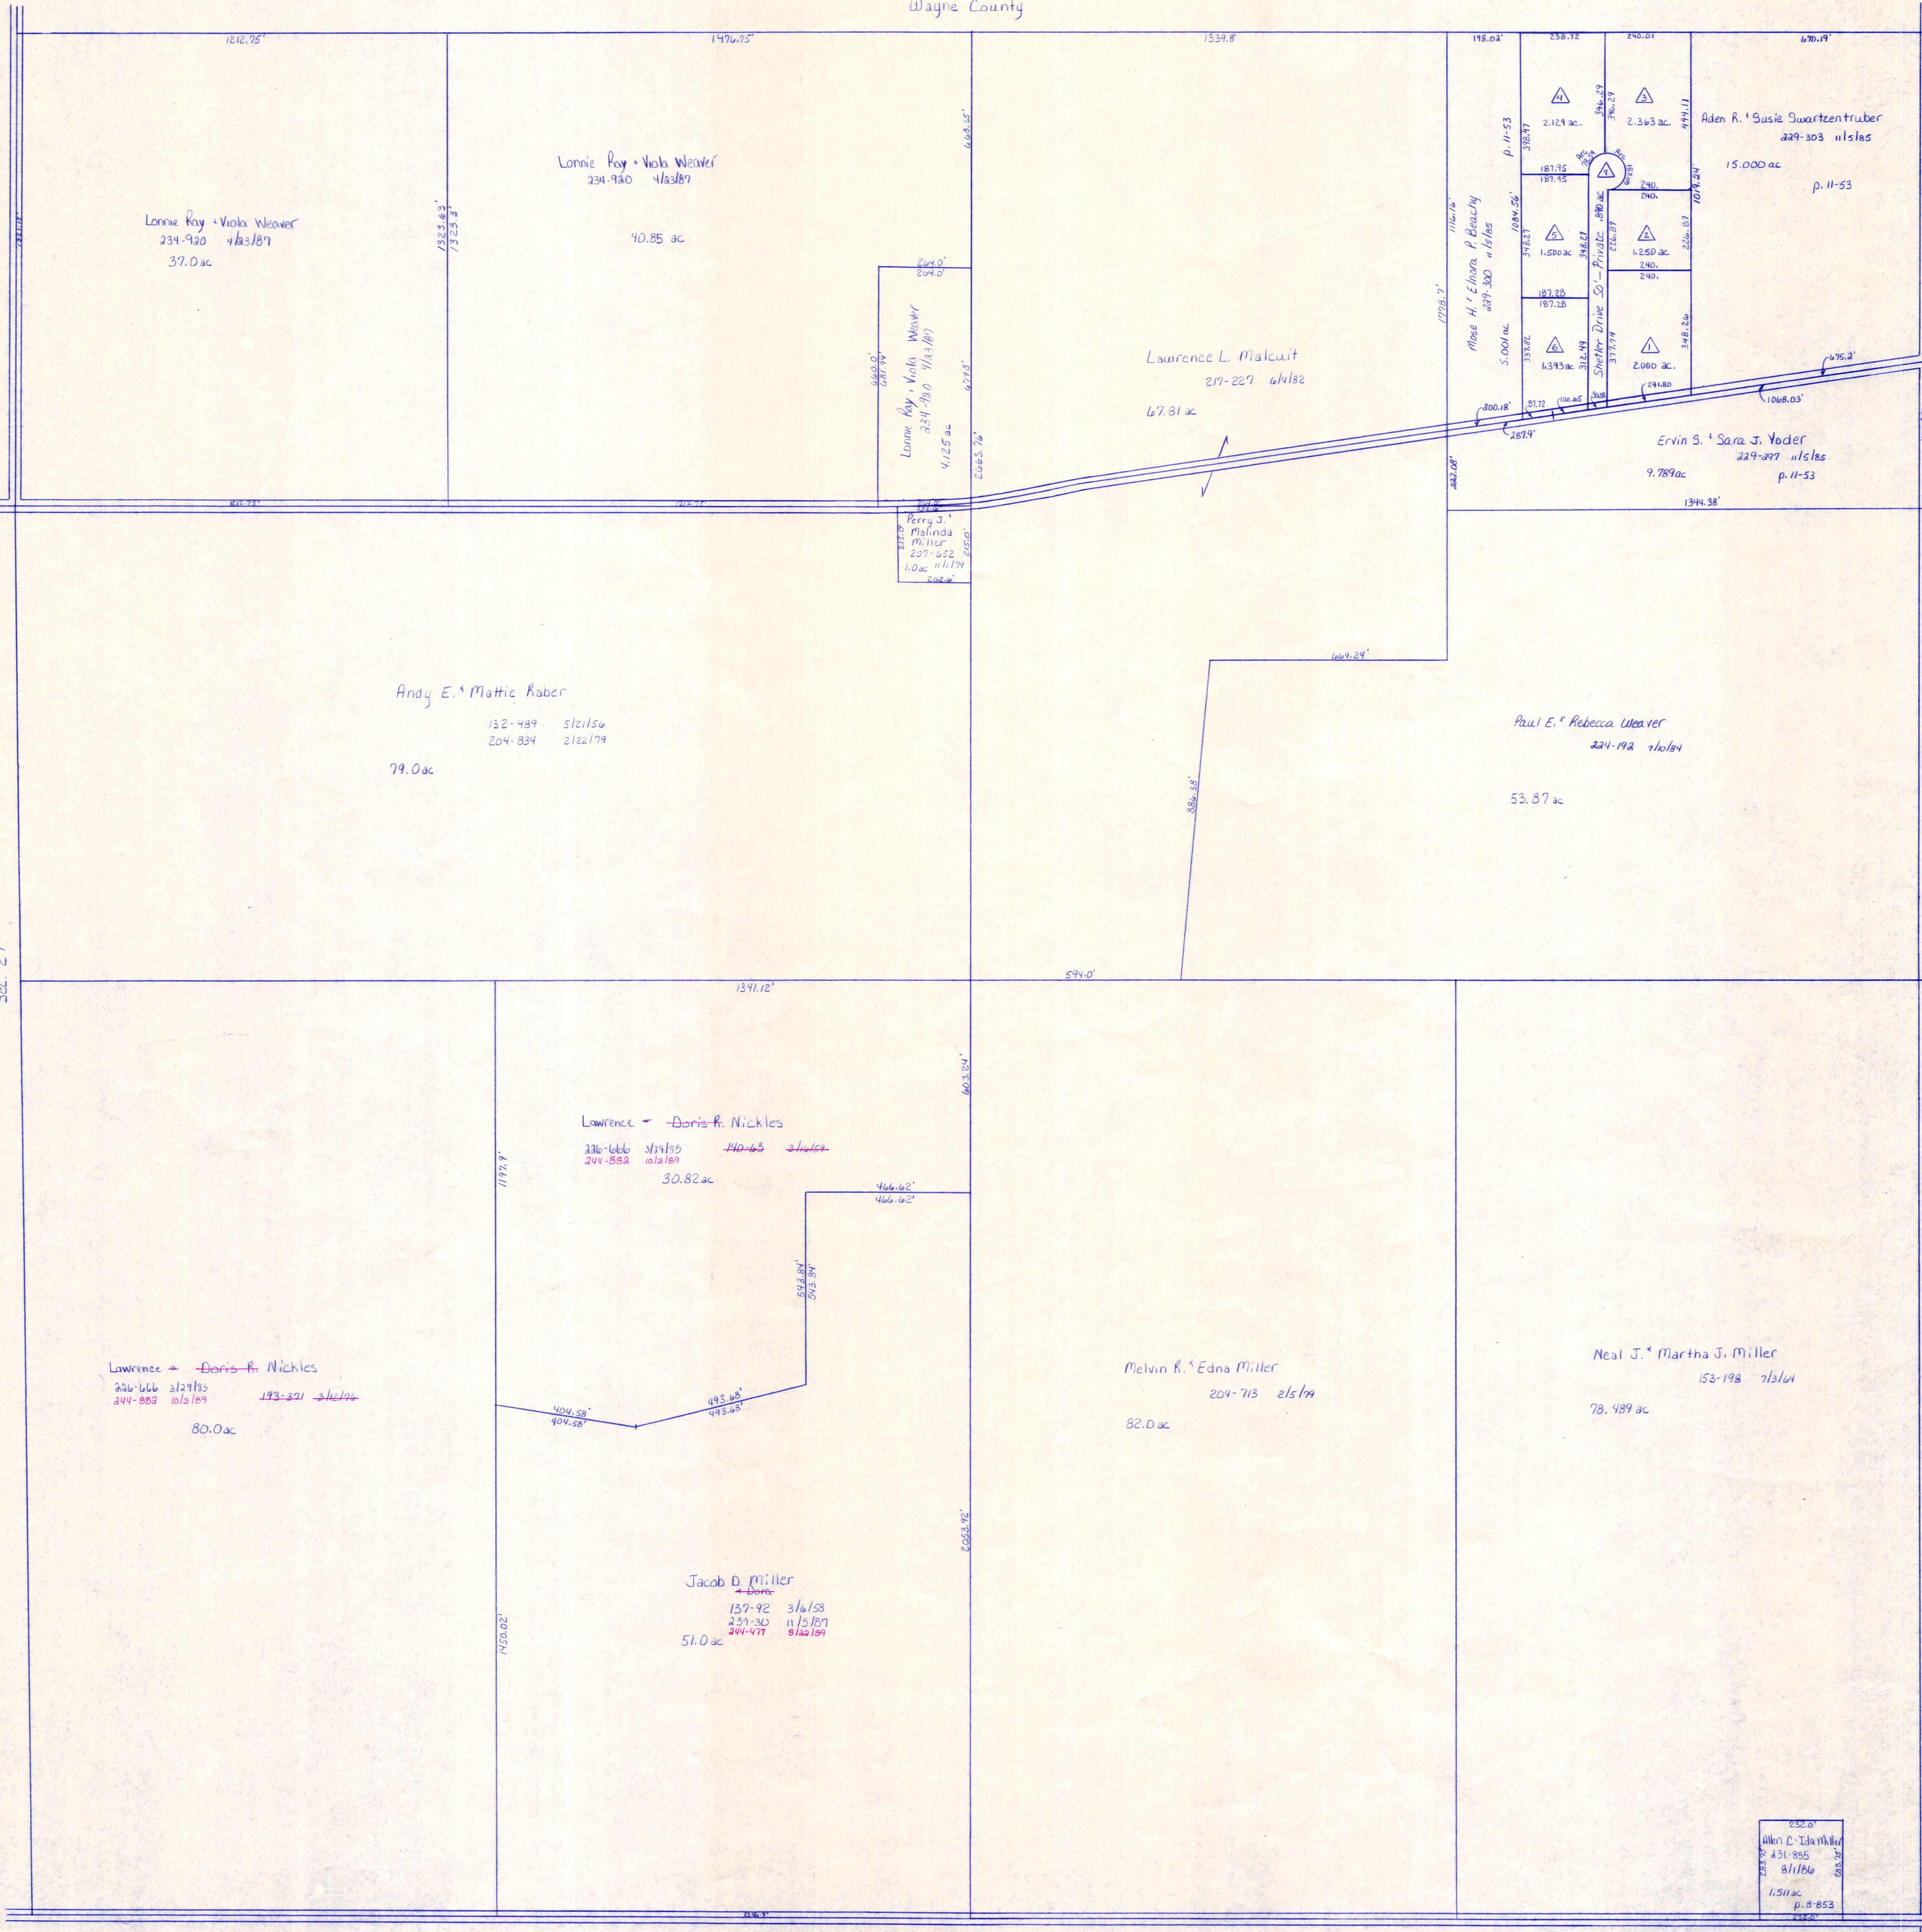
Wayne County

1212.75'
1496.75'
1339.8'
198.02'
238.72
240.01
670.19'

Lonnie Ray + Viola Weaver
234-930 4/23/87
37.0 ac

1323.63'
1323.3'

Lonnie Ray + Viola Weaver
234-930 4/23/87
40.85 ac

669.35'

204.0'
204.0'
660.0'
681.44
Lonnie Ray + Viola Weaver
234-930 4/23/87
4.125 ac
674.5'

2663.76'

Lawrence L. Malcuit
217-227 6/4/82
67.81 ac

1116.16'
1778.7'
Mose H. + Elnora P. Beachy
229-300 11/5/85
5.001 ac
p. 11-53
338.97
1084.56'
348.27
337.82

4
2.129 ac.
3
2.363 ac.
346.29
396.29
444.11
187.95
187.95
4
240.
240.
1014.24
5
1.500 ac
348.21
890 ac
Shetler Drive 50' - Private
226.87
2
1.250 ac
240.
240.
226.87
187.28
187.28
6
1.393 ac.
312.49
377.77
1
2.060 ac.
348.26

Aden R. + Susie Swartzentruber
229-303 11/5/85
15.000 ac
p. 11-53

800.18'
287.9'
97.72
100.65
30.8
241.80
1068.03'
695.2'

Ervin S. + Sara J. Yoder
229-397 11/5/85
9.789 ac
p. 11-53
222.08'
1344.38'

1212.75'
1496.75'

Perry J. + Malinda Miller
207-652
1.0 ac 11/1/79
208.0'
210.0'

Andy E. + Mattie Kaber
132-489 5/21/56
204-834 2/22/79
79.0 ac

664.24'
884.38'

Paul E. + Rebecca Weaver
224-192 7/10/84
53.87 ac

594.0'
1341.12'

Lawrence + Doris R. Nickles
226-666 3/29/85 140-63 3/4/69
244-882 10/2/89
30.82 ac

1192.9'
603.84'
466.62'
466.62'
543.84'
543.84'
493.63'
493.63'
404.58'
404.58'

Lawrence + Doris R. Nickles
226-666 3/29/85 193-321 3/12/76
244-889 10/2/89
80.0 ac

Melvin R. + Edna Miller
204-713 2/5/79
82.0 ac

Neal J. + Martha J. Miller
153-198 7/3/64
78.489 ac

2053.92'
1450.02'

Jacob D. Miller
+ Dora
137-92 3/6/58
239-30 11/5/87
244-477 8/22/89
51.0 ac

232.0'
Allen C. + Ida Miller
231-855
8/1/86
1.511 ac
p. 8-853
232.0'